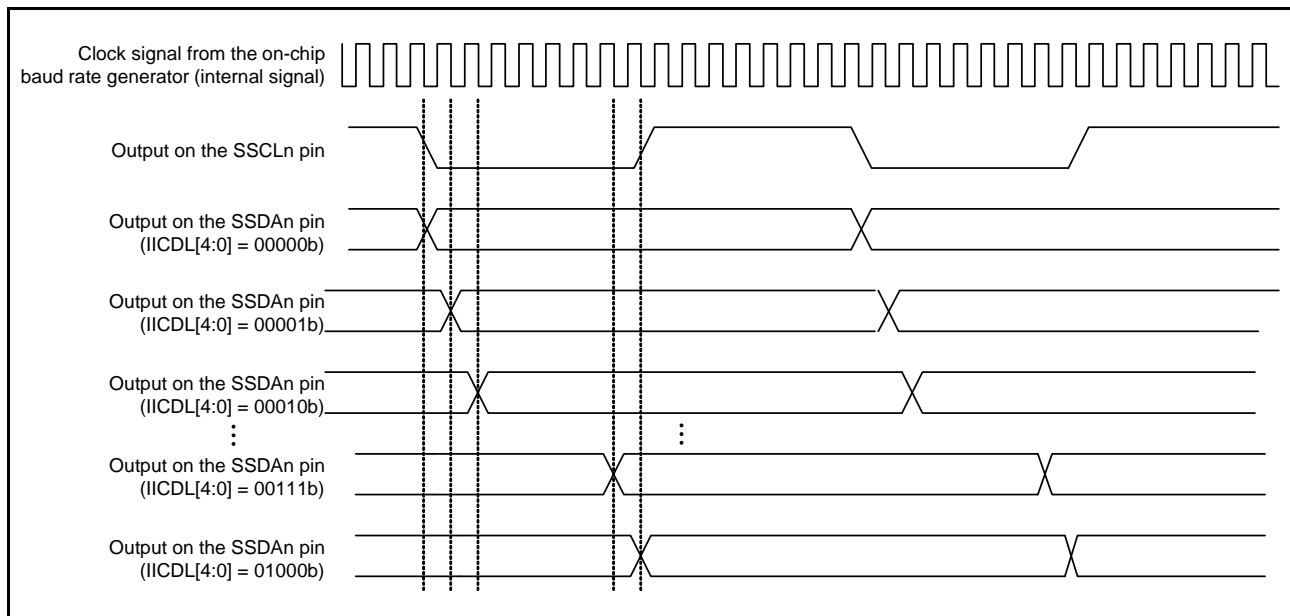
Clock signal from the on-chip baud rate generator (internal signal)

Output on the SSCLn pin

Output on the SSDAn pin (IICDL[4:0] = 00000b)

Output on the SSDAn pin (IICDL[4:0] = 00001b)

Output on the SSDAn pin (IICDL[4:0] = 00010b)

⋮

⋮

Output on the SSDAn pin (IICDL[4:0] = 00111b)

Output on the SSDAn pin (IICDL[4:0] = 01000b)